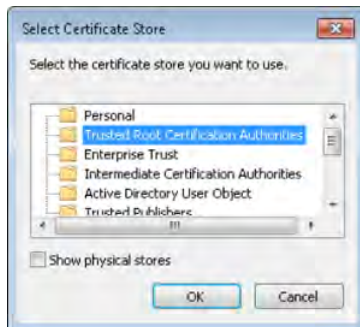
Select Certificate Store

Select the certificate store you want to use.

Personal
Trusted Root Certification Authorities
Enterprise Trust
Intermediate Certification Authorities
Active Directory User Object
Trusted Publishers

Show physical stores

OK
Cancel